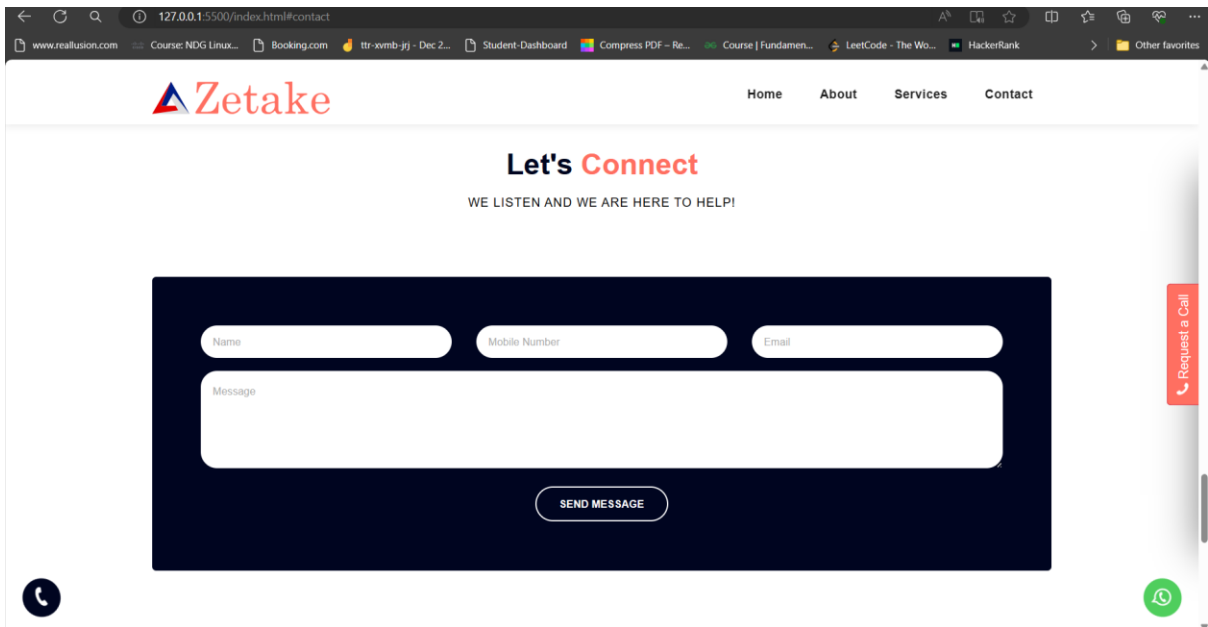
127.0.0.1:5500/index.html#contact

www.reallusion.com Course: NDG Linux... Booking.com ttr-xvmb-jrj - Dec 2... Student-Dashboard Compress PDF – Re... Course | Fundamen... LeetCode - The Wo... HackerRank Other favorites

Zetake

Home About Services Contact

Let's Connect

WE LISTEN AND WE ARE HERE TO HELP!

Name
Mobile Number
Email
Message

SEND MESSAGE

Request a Call